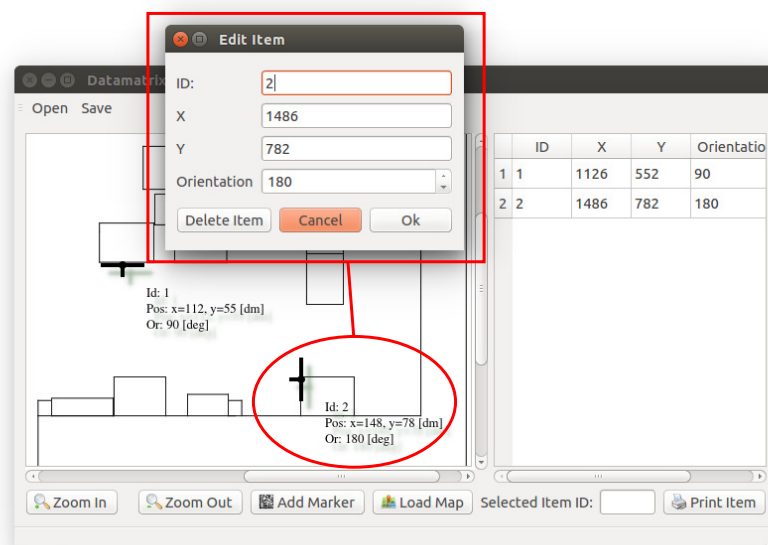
Edit Item

ID: 2

X 1486

Y 782

Orientation 180

Delete Item Cancel Ok

Datamatrix

Open Save

Id: 1
Pos: x=112, y=55 [dm]
Or: 90 [deg]

Id: 2
Pos: x=148, y=78 [dm]
Or: 180 [deg]

| | ID | X | Y | Orientation |
|---|---|---|---|---|
| 1 | 1 | 1126 | 552 | 90 |
| 2 | 2 | 1486 | 782 | 180 |

Zoom In Zoom Out Add Marker Load Map Selected Item ID: Print Item